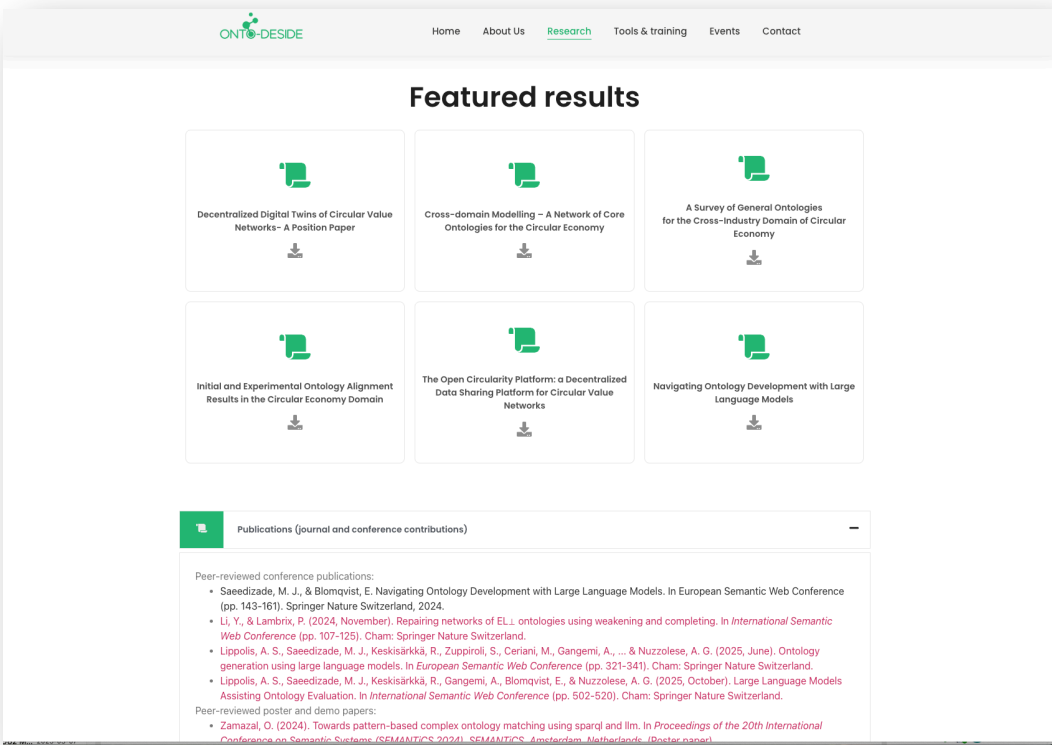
ONTO-DESIDE

Home About Us Research Tools & training Events Contact

Featured results

Decentralized Digital Twins of Circular Value Networks- A Position Paper

Cross-domain Modelling – A Network of Core Ontologies for the Circular Economy

A Survey of General Ontologies for the Cross-Industry Domain of Circular Economy

Initial and Experimental Ontology Alignment Results in the Circular Economy Domain

The Open Circularity Platform: a Decentralized Data Sharing Platform for Circular Value Networks

Navigating Ontology Development with Large Language Models

Publications (journal and conference contributions)

Peer-reviewed conference publications:

- Saeedizade, M. J., & Blomqvist, E. Navigating Ontology Development with Large Language Models. In European Semantic Web Conference (pp. 143-161). Springer Nature Switzerland, 2024.
- Li, Y., & Lambrix, P. (2024, November). Repairing networks of EL⊥ ontologies using weakening and completing. In *International Semantic Web Conference* (pp. 107-125). Cham: Springer Nature Switzerland.
- Lippolis, A. S., Saeedizade, M. J., Keskisärkkä, R., Zuppiroli, S., Ceriani, M., Gangemi, A., ... & Nuzzolese, A. G. (2025, June). Ontology generation using large language models. In *European Semantic Web Conference* (pp. 321-341). Cham: Springer Nature Switzerland.
- Lippolis, A. S., Saeedizade, M. J., Keskisärkkä, R., Gangemi, A., Blomqvist, E., & Nuzzolese, A. G. (2025, October). Large Language Models Assisting Ontology Evaluation. In *International Semantic Web Conference* (pp. 502-520). Cham: Springer Nature Switzerland.

Peer-reviewed poster and demo papers:

- Zamazal, O. (2024). Towards pattern-based complex ontology matching using sparql and llm. In *Proceedings of the 20th International Conference on Semantic Systems (SEMANTiCS 2024), SEMANTiCS, Amsterdam, Netherlands, (Poster paper)*.